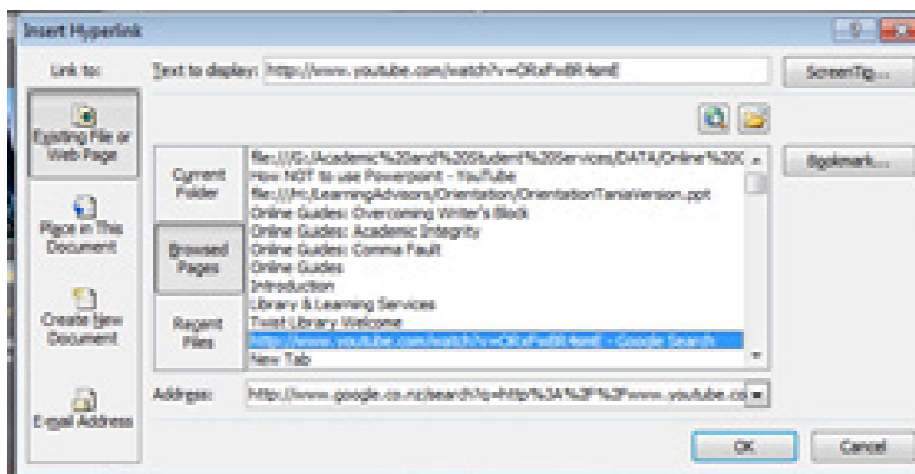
Insert Hyperlink

Link to:

Text to display: http://www.youtube.com/watch?v=OKxFv8R4enE

ScreenTip...

Existing File or Web Page

Place in This Document

Create New Document

E-mail Address

Current Folder

Browsed Pages

Recent Files

file:///G:/Academic%20and%20Student%20Services/DATA/Online%20C
How NOT to use Powerpoint - YouTube
file:///H:/LearningAdvisors/Orientation/OrientationTaniaVersion.ppt
Online Guides: Overcoming Writer's Block
Online Guides: Academic Integrity
Online Guides: Comma Fault
Online Guides
Introduction
Library & Learning Services
Twist Library Welcome
http://www.youtube.com/watch?v=OKxFv8R4enE - Google Search
New Tab

Bookmark...

Address: http://www.google.co.nz/search?q=http%3A%2F%2Fwww.youtube.co

OK

Cancel